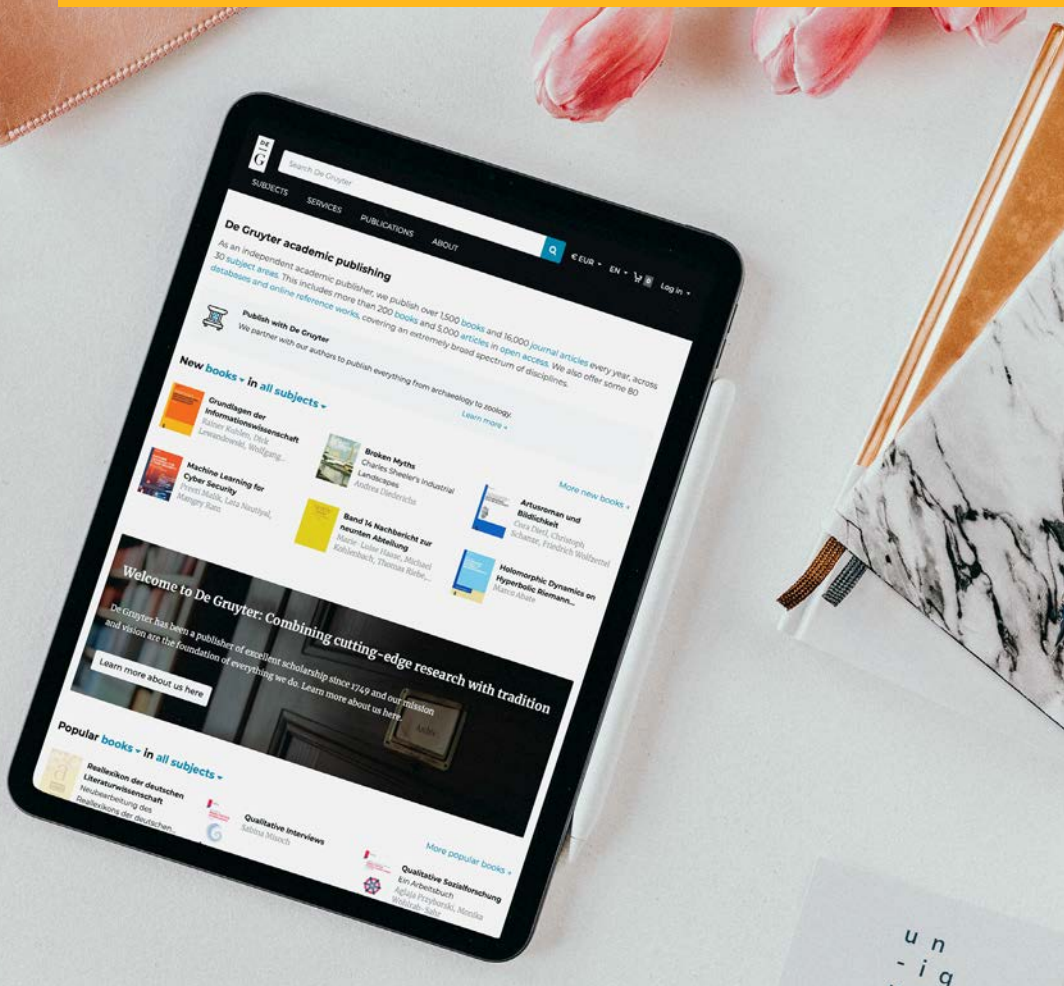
DE G

Search De Gruyter

SUBJECTS SERVICES PUBLICATIONS ABOUT

€ EUR EN 0 Log in

De Gruyter academic publishing

As an independent academic publisher, we publish over 1,500 books and 16,000 journal articles every year, across 30 subject areas. This includes more than 200 books and 5,000 articles in open access. We also offer some 80 databases and online reference works, covering an extremely broad spectrum of disciplines.

Publish with De Gruyter
We partner with our authors to publish everything from archaeology to zoology.
Learn more »

New books in all subjects

Grundlagen der Informationswissenschaft
Rainer Kuhlen, Dirk Lewandowski, Wolfgang...

Machine Learning for Cyber Security
Preeti Malik, Lata Nautiyal, Mangey Ram

Broken Myths
Charles Sheeler's Industrial Landscapes
Andrea Diederichs

Band 14 Nachbericht zur neunten Abteilung
Marie - Luise Haase, Michael Kohlenbach, Thomas Riebe...

More new books »

Artusroman und Bildlichkeit
Cora Dietl, Christoph Schanze, Friedrich Wolfzettel

Holomorphic Dynamics on Hyperbolic Riemann...
Marco Abate

Welcome to De Gruyter: Combining cutting-edge research with tradition

De Gruyter has been a publisher of excellent scholarship since 1749 and our mission and vision are the foundation of everything we do. Learn more about us here.

Learn more about us here

Popular books in all subjects

Reallexikon der deutschen Literaturwissenschaft
Neubearbeitung des Reallexikons der deutschen...

Qualitative Interviews
Sabina Misoch

More popular books »

Qualitative Sozialforschung
Ein Arbeitsbuch
Aglaja Przyborski, Monika Wohlrab-Sahr

un
-iq